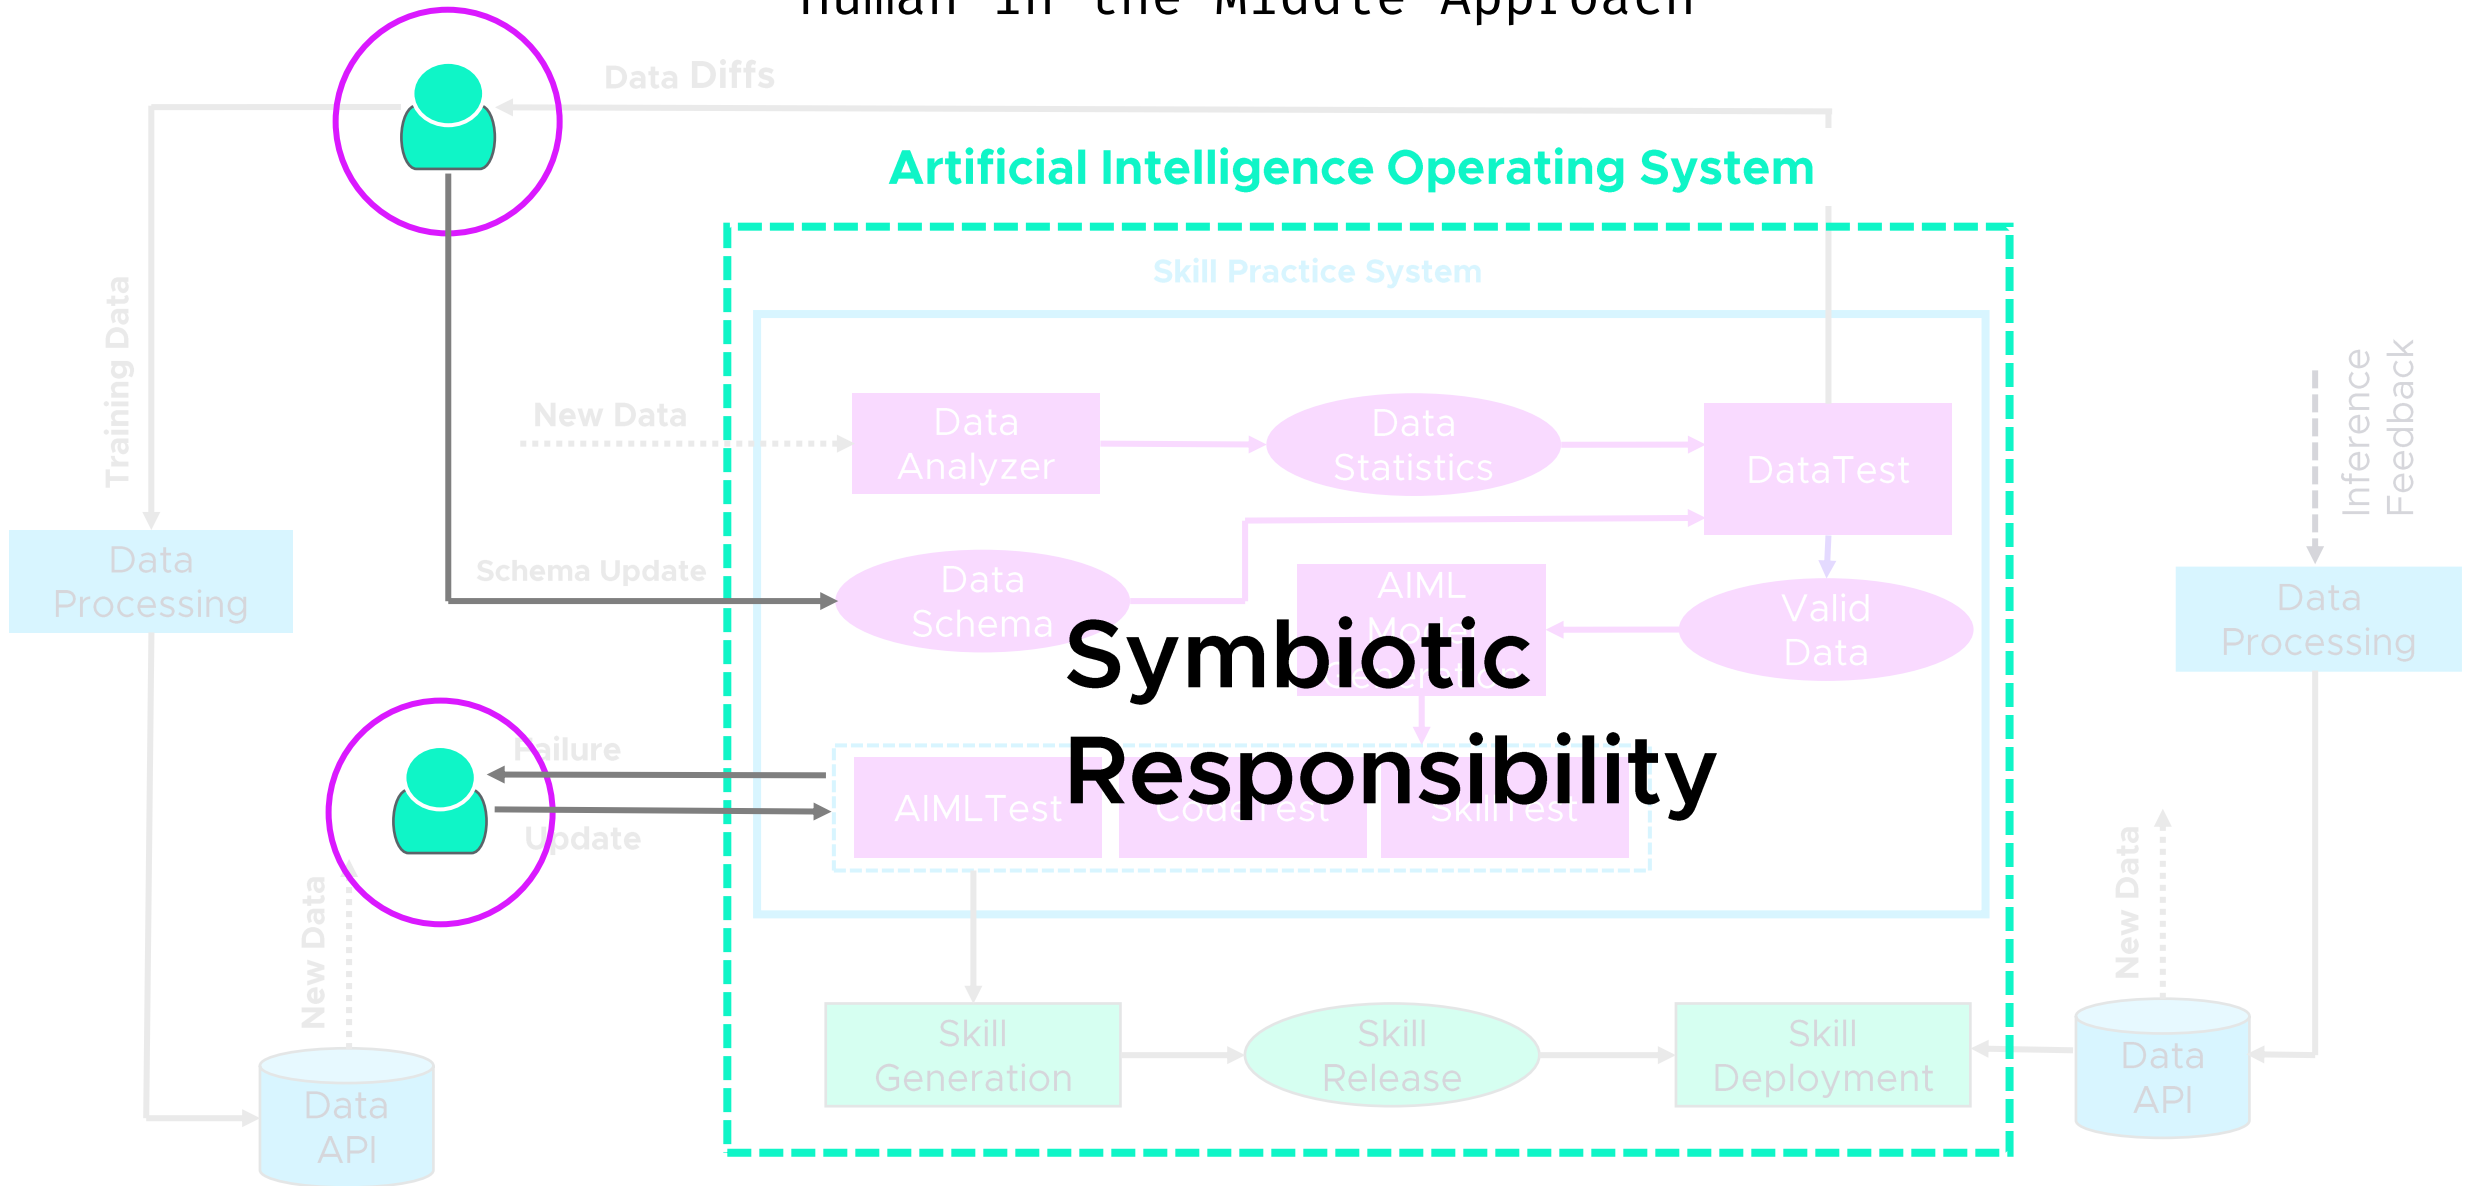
Human in the Middle Approach

Data Diffs

Artificial Intelligence Operating System

Skill Practice System

Training Data

New Data

Data Analyzer

Data Statistics

DataTest

Inference Feedback

Data Processing

Schema Update

Data Schema

AIML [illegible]

Valid Data

Data Processing

Symbiotic Responsibility

Failure

AIMLTest

CodeTest

SkillTest

Update

New Data

New Data

Skill Generation

Skill Release

Skill Deployment

Data API

Data API